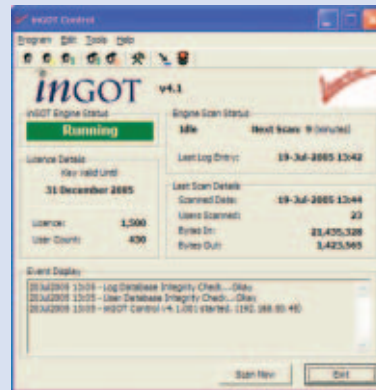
inGOT Control

Program Edit Tools Help

inGOT v4.1

inGOT Engine Status
Running

Licence Details
Key Valid Until
31 December 2005

Licence: 1,500
User Count: 430

Engine Scan Status
Idle Next Scan: 9 (minutes)

Last Log Entry: 19-Jul-2005 13:42

Last Scan Details
Scanned Date: 19-Jul-2005 13:44
Users Scanned: 23
Bytes In: 21,435,328
Bytes Out: 3,423,565

Event Display
20Jul2005 13:05 - Log Database Integrity Check.....Okay
20Jul2005 13:05 - User Database Integrity Check.....Okay
20Jul2005 13:05 - inGOT Control v4.1.001 started. (192.168.50.45)

Scan Now
Exit